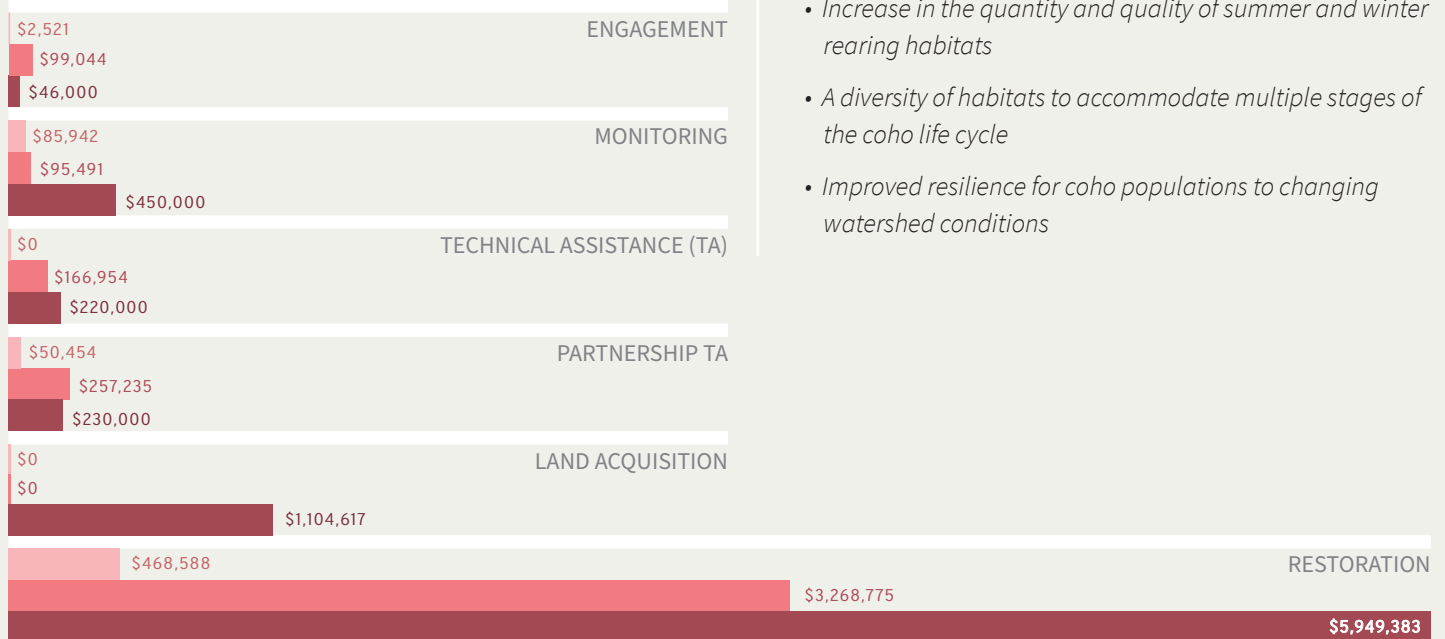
$2,521
ENGAGEMENT
$99,044
$46,000

$85,942
MONITORING
$95,491
$450,000

$0
TECHNICAL ASSISTANCE (TA)
$166,954
$220,000

$50,454
PARTNERSHIP TA
$257,235
$230,000

$0
LAND ACQUISITION
$0
$1,104,617

$468,588
RESTORATION
$3,268,775
$5,949,383

• Increase in the quantity and quality of summer and winter rearing habitats

• A diversity of habitats to accommodate multiple stages of the coho life cycle

• Improved resilience for coho populations to changing watershed conditions